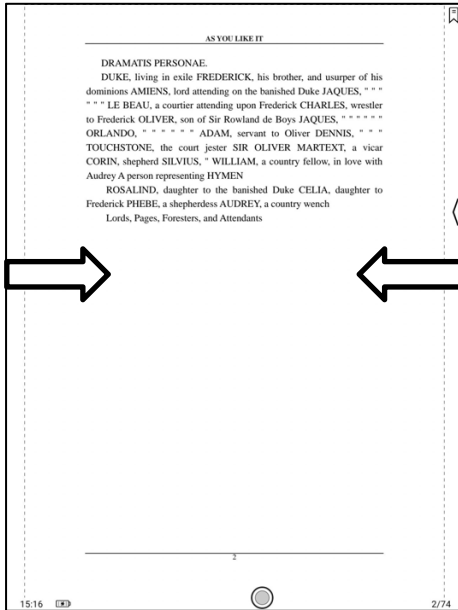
AS YOU LIKE IT

DRAMATIS PERSONAE.

DUKE, living in exile FREDERICK, his brother, and usurper of his dominions AMIENS, lord attending on the banished Duke JAQUES, " " " " " " LE BEAU, a courtier attending upon Frederick CHARLES, wrestler to Frederick OLIVER, son of Sir Rowland de Boys JAQUES, " " " " " " ORLANDO, " " " " " " ADAM, servant to Oliver DENNIS, " " " TOUCHSTONE, the court jester SIR OLIVER MARTEXT, a vicar CORIN, shepherd SILVIUS, " WILLIAM, a country fellow, in love with Audrey A person representing HYMEN

ROSALIND, daughter to the banished Duke CELIA, daughter to Frederick PHEBE, a shepherdess AUDREY, a country wench

Lords, Pages, Foresters, and Attendants

2

15:16

2/74